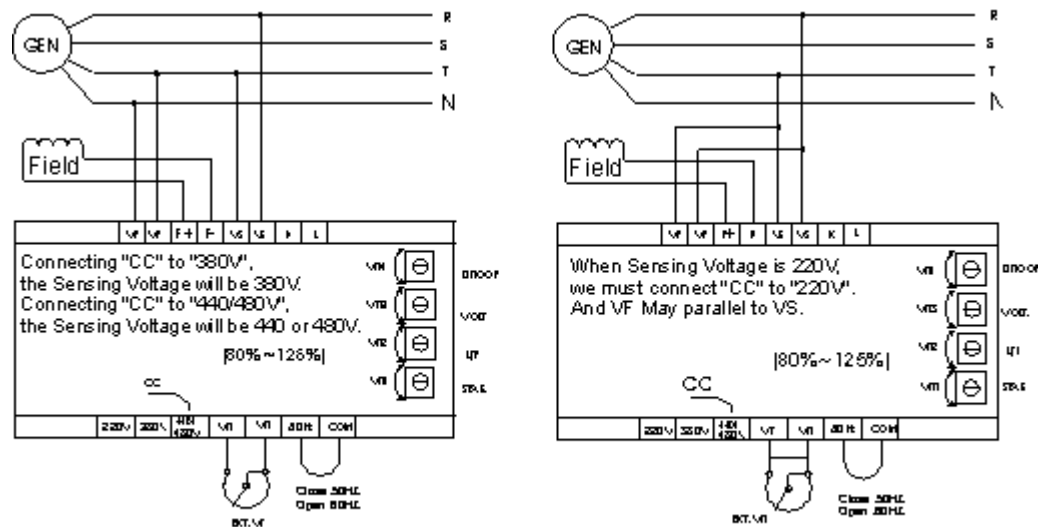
GEN
R
S
T
N
Field
VF VF F+ F- VS VS K L
Connecting "CC" to "380V", the Sensing Voltage will be 380V. Connecting "CC" to "440/480V", the Sensing Voltage will be 440 or 480V.
|80%~125%|
VR4 DROOP
VR3 VOLT.
VR2 U/F
VR1 STAB.
CC
220V 380V 440V/480V VR VR 50Hz COM
EXT.VR
Close 50HZ
Open 60HZ

GEN
R
S
T
N
Field
VF VF F+ F- VS VS K L
When Sensing Voltage is 220V, we must connect "CC" to "220V". And VF May parallel to VS.
|80%~125%|
VR4 DROOP
VR3 VOLT.
VR2 U/F
VR1 STAB.
CC
220V 380V 440V/480V VR VR 50Hz COM
EXT.VR
Close 50HZ
Open 60HZ